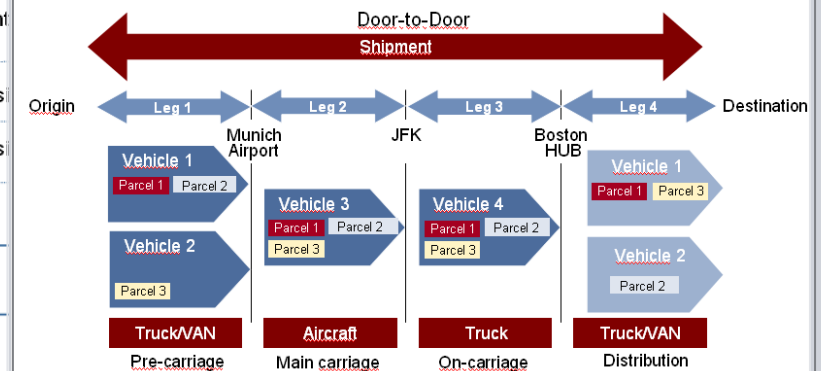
Door-to-Door

Shipment

Origin

Leg 1

Leg 2

Leg 3

Leg 4

Destination

Munich Airport

JFK

Boston HUB

Vehicle 1
Parcel 1 Parcel 2

Vehicle 2
Parcel 3

Vehicle 3
Parcel 1 Parcel 2
Parcel 3

Vehicle 4
Parcel 1 Parcel 2
Parcel 3

Vehicle 1
Parcel 1 Parcel 3

Vehicle 2
Parcel 2

Truck/VAN

Aircraft

Truck

Truck/VAN

Pre-carriage

Main carriage

On-carriage

Distribution